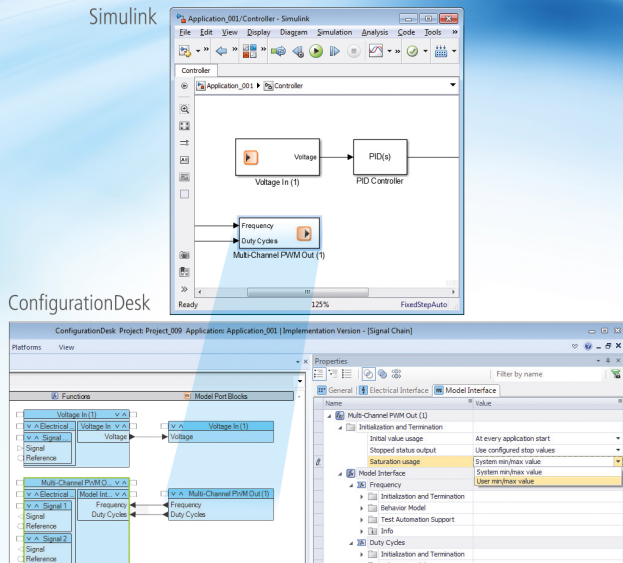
Simulink

Application_001/Controller - Simulink

File Edit View Display Diagram Simulation Analysis Code Tools »

Controller

Application_001 ▸ Controller

Voltage

Voltage In (1)

PID(s)

PID Controller

Frequency

Duty Cycles

Multi-Channel PWM Out (1)

»

Ready 125% FixedStepAuto

ConfigurationDesk

ConfigurationDesk Project: Project_009 Application: Application_001 | Implementation Version - [Signal Chain]

Platforms View

Functions

Model Port Blocks

Voltage In (1)

Electrical ...

Voltage In

Signal ...

Voltage

Signal

Reference

Voltage In (1)

Voltage

Multi-Channel PWM O...

Electrical ...

Model Int...

Signal 1

Frequency

Duty Cycles

Signal

Reference

Signal 2

Signal

Reference

Multi-Channel PWM Out (1)

Frequency

Duty Cycles

Properties

Filter by name

General Electrical Interface Model Interface

| Name | Value |
|---|---|
| Multi-Channel PWM Out (1) | |
| Initialization and Termination | |
| Initial value usage | At every application start |
| Stopped status output | Use configured stop values |
| Saturation usage | System min/max value |
| Model Interface | System min/max value |
| Frequency | User min/max value |
| Initialization and Termination | |
| Behavior Model | |
| Test Automation Support | |
| Info | |
| Duty Cycles | |
| Initialization and Termination | |